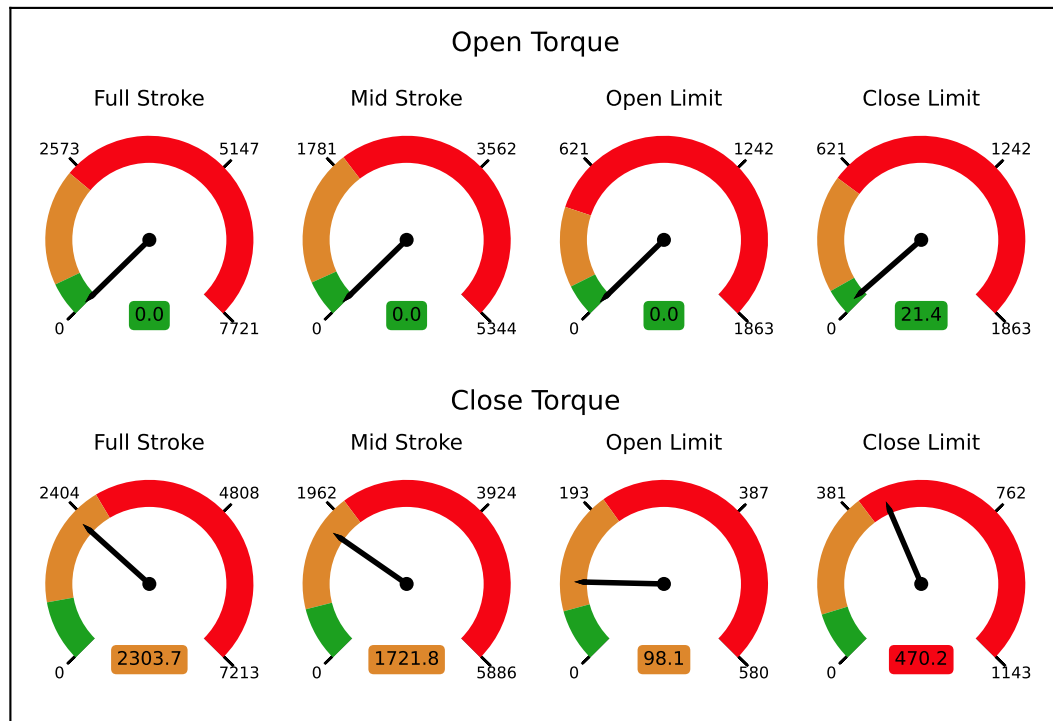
Open Torque

Full Stroke
2573 5147
0 0.0 7721

Mid Stroke
1781 3562
0 0.0 5344

Open Limit
621 1242
0 0.0 1863

Close Limit
621 1242
0 21.4 1863

Close Torque

Full Stroke
2404 4808
0 2303.7 7213

Mid Stroke
1962 3924
0 1721.8 5886

Open Limit
193 387
0 98.1 580

Close Limit
381 762
0 470.2 1143